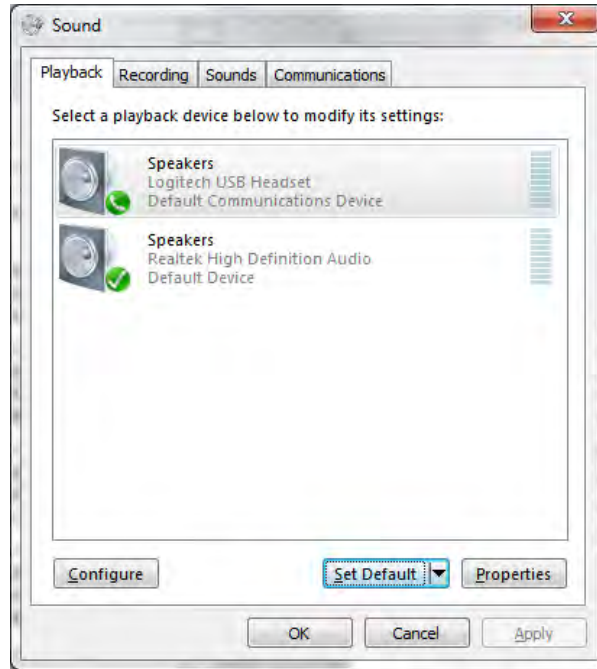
Sound

Playback | Recording | Sounds | Communications

Select a playback device below to modify its settings:

Speakers
Logitech USB Headset
Default Communications Device

Speakers
Realtek High Definition Audio
Default Device

Configure

Set Default

Properties

OK

Cancel

Apply